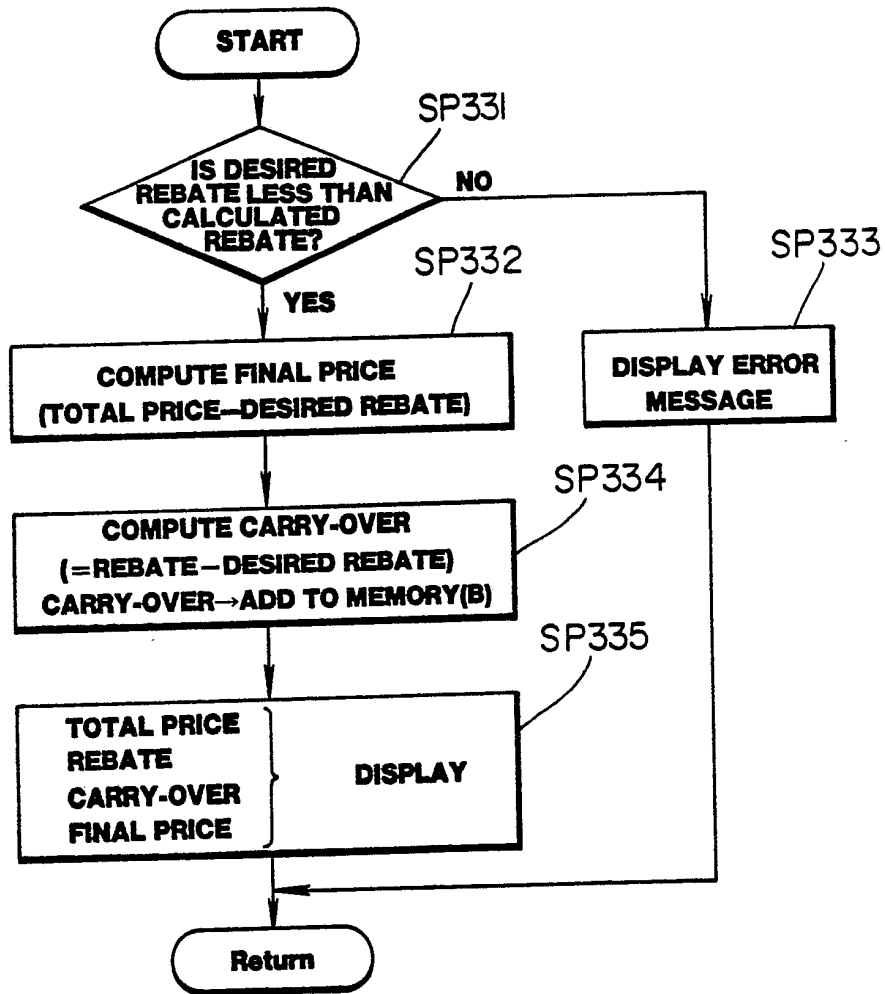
START

SP331

IS DESIRED REBATE LESS THAN CALCULATED REBATE?

NO

YES

SP332

SP333

COMPUTE FINAL PRICE (TOTAL PRICE–DESIRED REBATE)

DISPLAY ERROR MESSAGE

SP334

COMPUTE CARRY-OVER (=REBATE – DESIRED REBATE) CARRY-OVER→ADD TO MEMORY(B)

SP335

TOTAL PRICE
REBATE
CARRY-OVER
FINAL PRICE

DISPLAY

Return